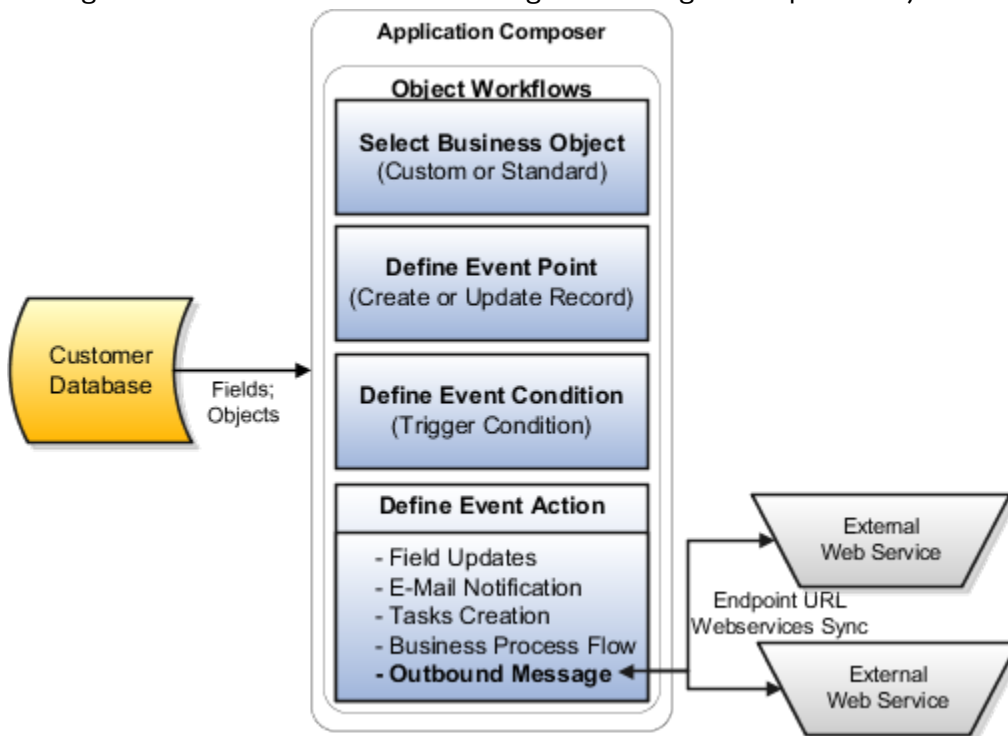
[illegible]

Application Composer

Object Workflows

Select Business Object
(Custom or Standard)

Define Event Point
(Create or Update Record)

Define Event Condition
(Trigger Condition)

Define Event Action

- Field Updates
- E-Mail Notification
- Tasks Creation
- Business Process Flow
- Outbound Message

Customer Database

Fields; Objects

External Web Service

Endpoint URL
Webservices Sync

External Web Service